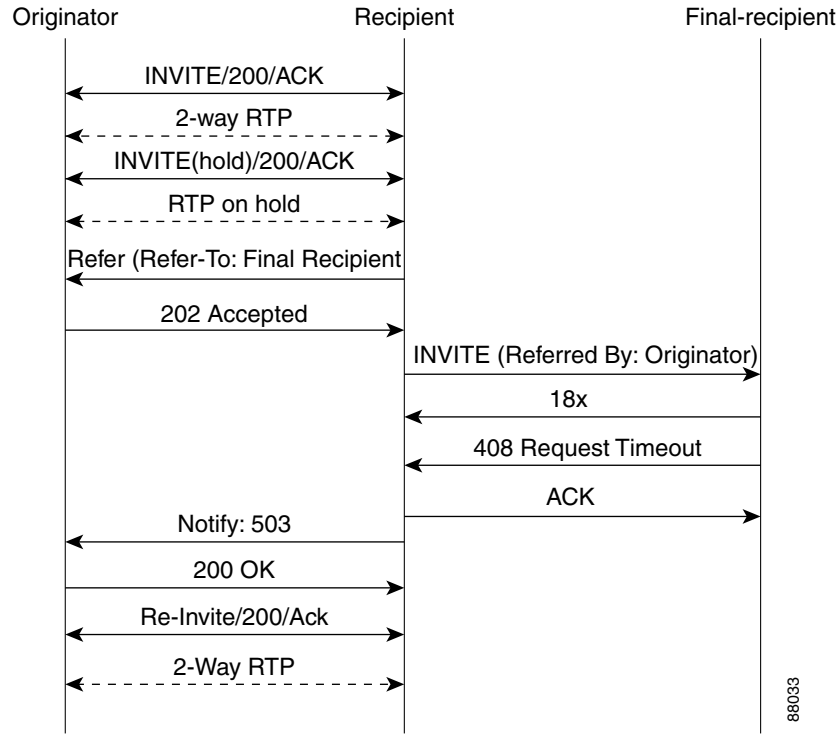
Originator

Recipient

Final-recipient

INVITE/200/ACK

2-way RTP

INVITE(hold)/200/ACK

RTP on hold

Refer (Refer-To: Final Recipient

202 Accepted

INVITE (Referred By: Originator)

18x

408 Request Timeout

ACK

Notify: 503

200 OK

Re-Invite/200/Ack

2-Way RTP

88033